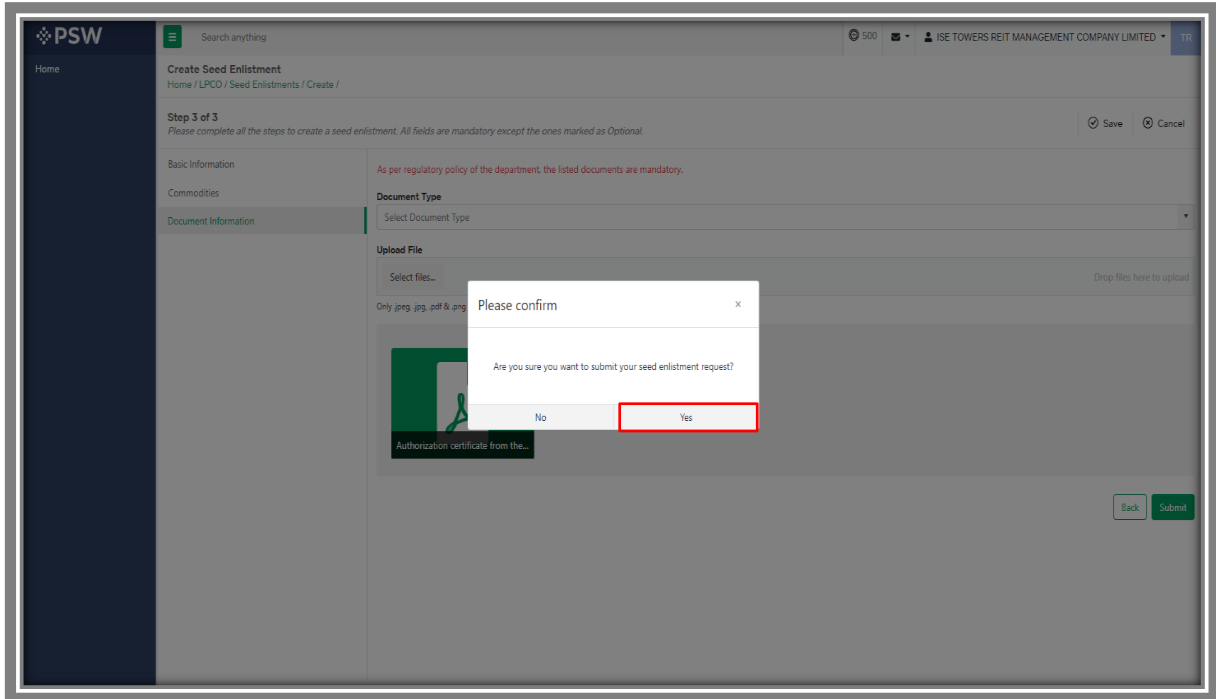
PSW

Search anything

500

ISE TOWERS REIT MANAGEMENT COMPANY LIMITED

TR

Home

Create Seed Enlistment

Home / LPCO / Seed Enlistments / Create /

Step 3 of 3

Please complete all the steps to create a seed enlistment. All fields are mandatory except the ones marked as Optional.

Save

Cancel

Basic Information

Commodities

Document Information

As per regulatory policy of the department, the listed documents are mandatory.

Document Type

Select Document Type

Upload File

Select files...

Drop files here to upload

Only .jpeg, .jpg, .pdf & .png

Authorization certificate from the...

Please confirm

×

Are you sure you want to submit your seed enlistment request?

No

Yes

Back

Submit